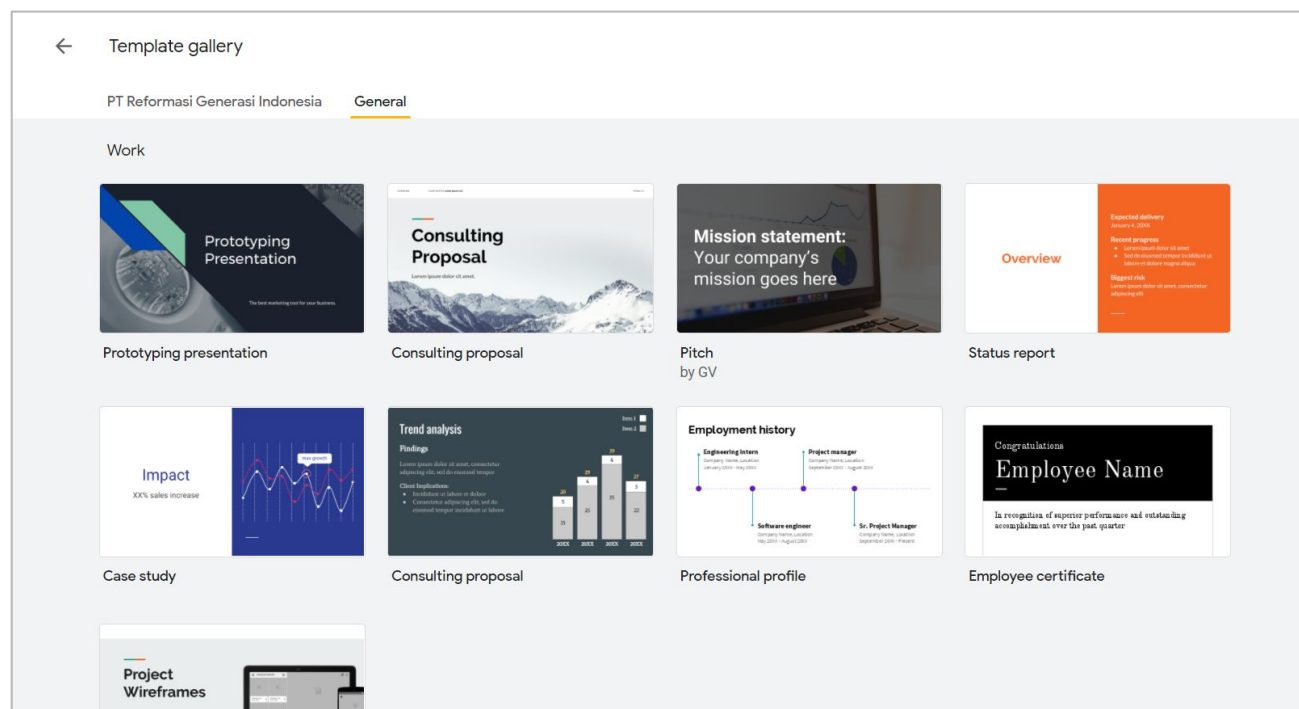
Template gallery

PT Reformasi Generasi Indonesia General

Work

Prototyping Presentation

The best marketing tool for your business.

Prototyping presentation

Consulting Proposal

Lorem ipsum dolor sit amet.

Consulting proposal

Mission statement:
Your company's mission goes here

Pitch
by GV

Overview

Expected delivery
January 4, 20XX

Recent progress
Lorem ipsum dolor sit amet
Sed do eiusmod tempor incididunt ut labore et dolore magna aliqua

Biggest risk
Lorem ipsum dolor sit amet, consectetur adipiscing elit

Status report

Impact
XX% sales increase

Case study

Trend analysis

Item 1
Item 2

Findings
Lorem ipsum dolor sit amet, consectetur adipiscing elit, sed do eiusmod tempor

Client Implications:
Incididunt ut labore et dolore
Consectetur adipiscing elit, sed do eiusmod tempor incididunt ut labore

20XX 20XX 20XX 20XX

Consulting proposal

Employment history

Engineering intern
Company Name, Location
January 20XX – May 20XX

Project manager
Company Name, Location
September 20XX – August 20XX

Software engineer
Company Name, Location
May 20XX – August 20XX

Sr. Project Manager
Company Name, Location
September 20XX – Present

Professional profile

Congratulations
Employee Name

In recognition of superior performance and outstanding accomplishment over the past quarter

Employee certificate

Project Wireframes